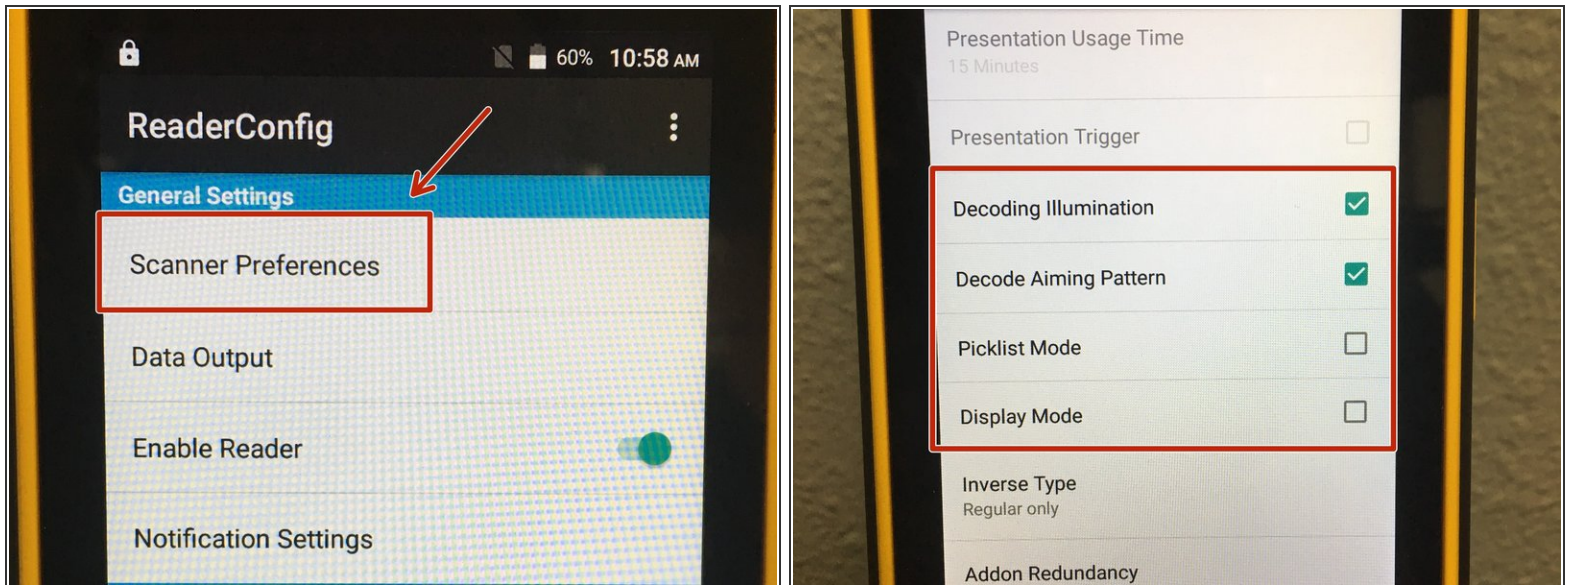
60% 10:58 AM

ReaderConfig

General Settings

Scanner Preferences

Data Output

Enable Reader

Notification Settings

Presentation Usage Time
15 Minutes

Presentation Trigger

Decoding Illumination

Decode Aiming Pattern

Picklist Mode

Display Mode

Inverse Type
Regular only

Addon Redundancy